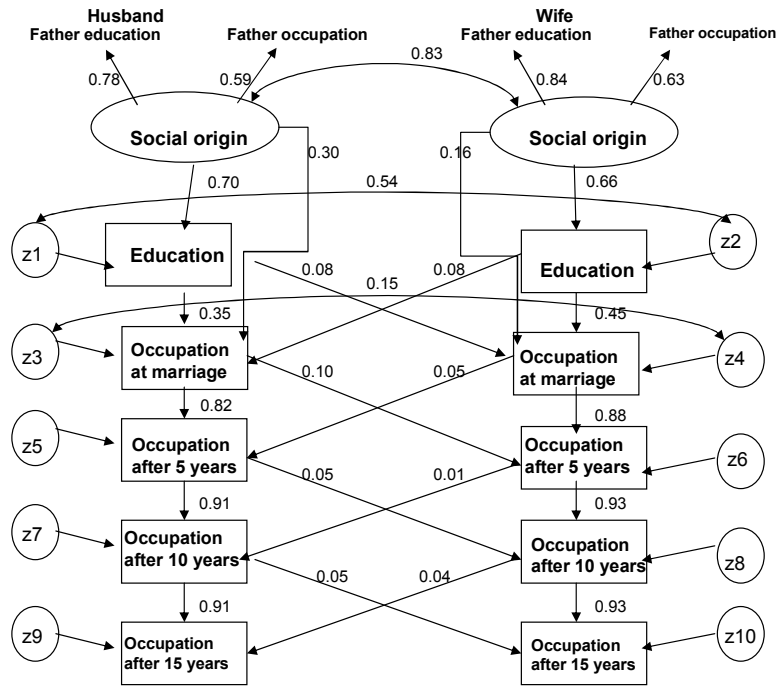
Husband
Father education

Father occupation

0.78

0.59

0.83

Wife
Father education

Father occupation

0.84

0.63

Social origin

Social origin

0.30

0.16

0.70

0.54

0.66

z1

Education

z2

Education

0.08

0.15

0.08

z3

0.35

0.45

z4

Occupation at marriage

Occupation at marriage

0.10

0.05

0.82

0.88

z5

Occupation after 5 years

Occupation after 5 years

z6

0.05

0.01

0.91

0.93

z7

Occupation after 10 years

Occupation after 10 years

z8

0.05

0.04

0.91

0.93

z9

Occupation after 15 years

Occupation after 15 years

z10